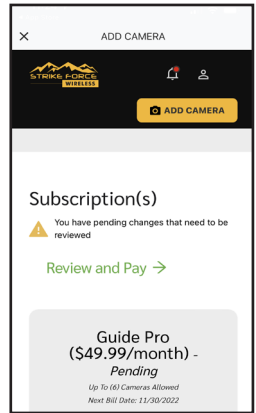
ADD CAMERA

STRIKE FORCE WIRELESS

ADD CAMERA

Subscription(s)

You have pending changes that need to be reviewed

Review and Pay →

Guide Pro ($49.99/month) - Pending

Up To (6) Cameras Allowed

Next Bill Date: 11/30/2022